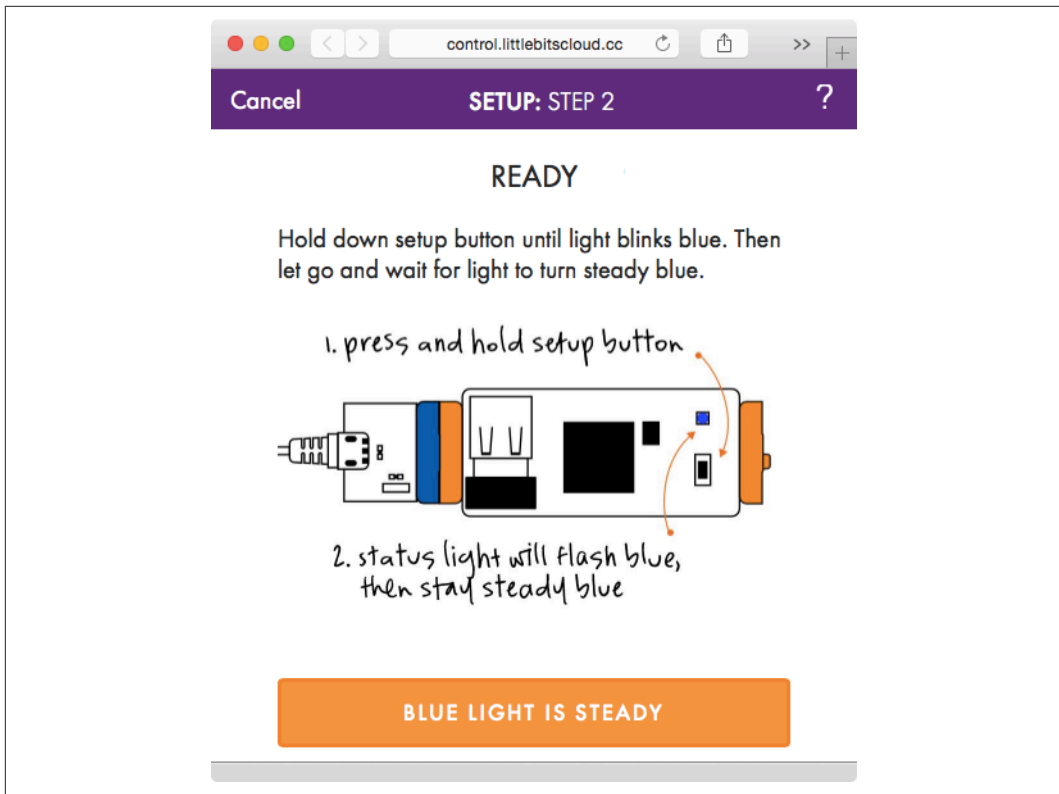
control.littlebitscloud.cc

>>

+

Cancel

SETUP: STEP 2

?

READY

Hold down setup button until light blinks blue. Then let go and wait for light to turn steady blue.

1. press and hold setup button

2. status light will flash blue, then stay steady blue

BLUE LIGHT IS STEADY